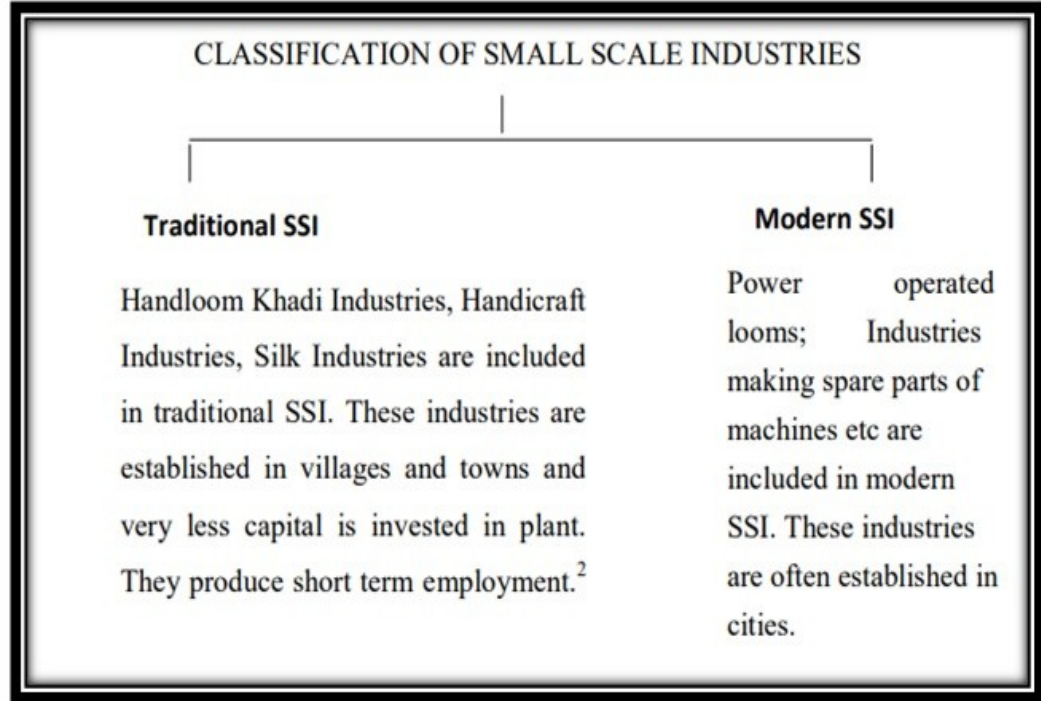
CLASSIFICATION OF SMALL SCALE INDUSTRIES

Traditional SSI

Handloom Khadi Industries, Handicraft Industries, Silk Industries are included in traditional SSI. These industries are established in villages and towns and very less capital is invested in plant. They produce short term employment.$^2$

Modern SSI

Power operated looms; Industries making spare parts of machines etc are included in modern SSI. These industries are often established in cities.